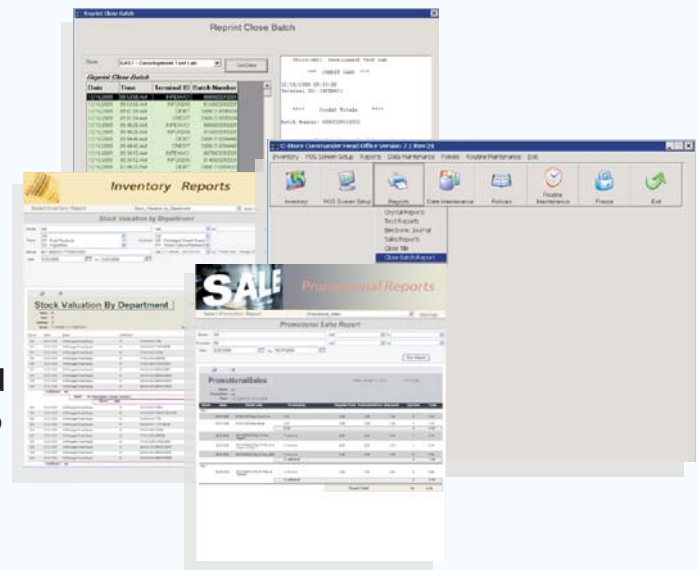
Reprint Close Batch

Reprint Close Batch

Store

Get Data

Reprint Close Batch

| Date | Time | Terminal ID | Batch Number |
|---|---|---|---|

*** CREDIT CARD ***

**** Credit Totals ****

Batch Number:

C-Store Commander Head Office Version 7.1

Inventory POS Screen Setup Reports Data Maintenance Freeze Routine Maintenance Exit

Inventory POS Screen Setup Reports Data Maintenance Policies Routine Maintenance Freeze Exit

Crystal Reports
Text Reports
Electronic Journal
Sales Reports
Close Tills
Close Batch Report

Inventory Reports

Stock Valuation by Department

Stock Valuation By Department

SALE Promotional Reports

Promotional Sales Report

PromotionalSales